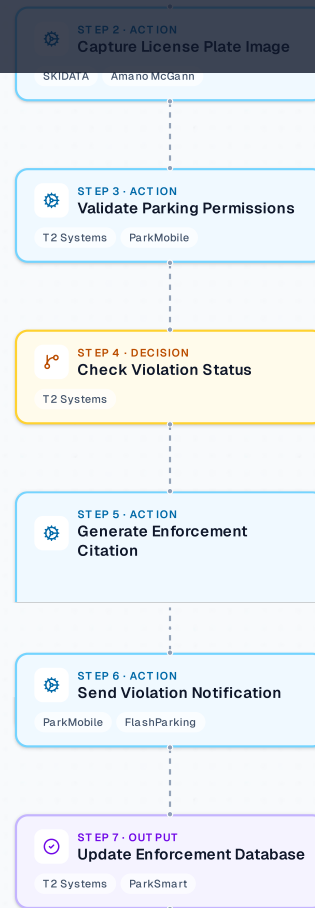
STEP 2 · ACTION
Capture License Plate Image
SKIDATA
Amano McGann

STEP 3 · ACTION
Validate Parking Permissions
T2 Systems
ParkMobile

STEP 4 · DECISION
Check Violation Status
T2 Systems

STEP 5 · ACTION
Generate Enforcement Citation

STEP 6 · ACTION
Send Violation Notification
ParkMobile
FlashParking

STEP 7 · OUTPUT
Update Enforcement Database
T2 Systems
ParkSmart